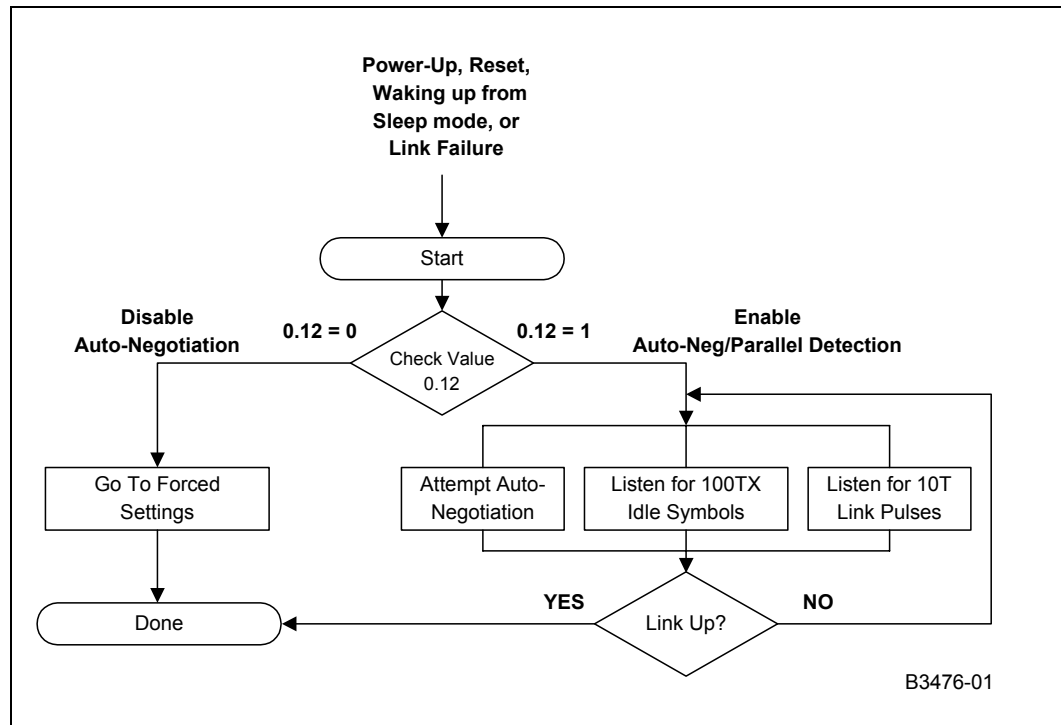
Power-Up, Reset, Waking up from Sleep mode, or Link Failure

Start

Disable Auto-Negotiation

0.12 = 0

Check Value 0.12

0.12 = 1

Enable Auto-Neg/Parallel Detection

Go To Forced Settings

Attempt Auto-Negotiation

Listen for 100TX Idle Symbols

Listen for 10T Link Pulses

Done

YES

Link Up?

NO

B3476-01